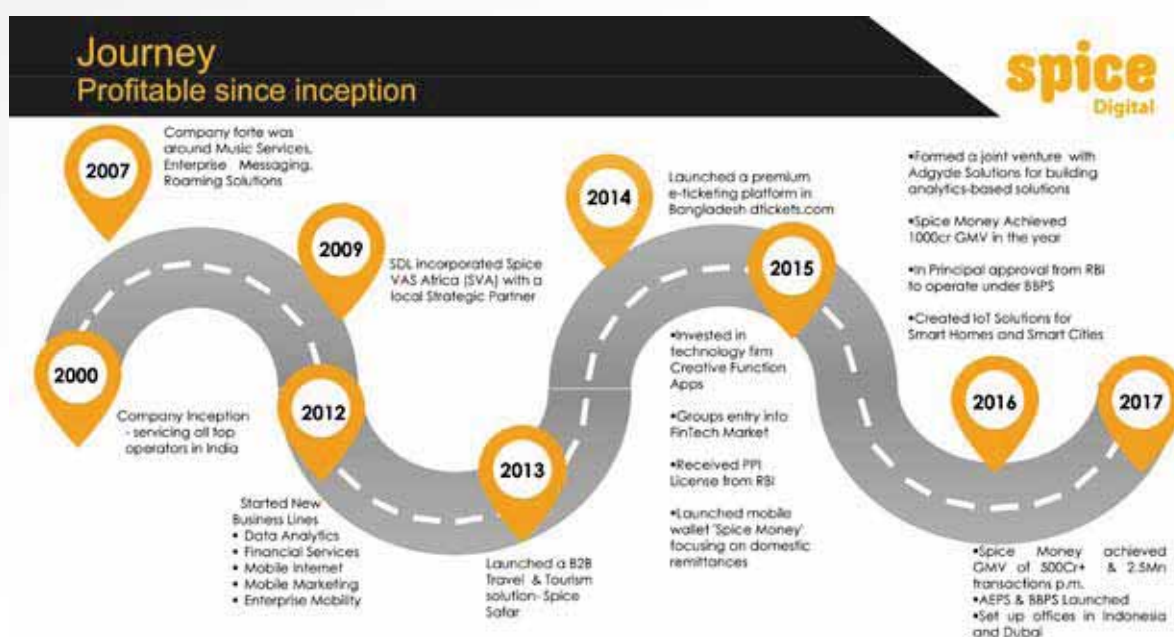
Journey
Profitable since inception

spice
Digital

2007
Company forte was around Music Services, Enterprise Messaging, Roaming Solutions

2009
SDL incorporated Spice VAS Africa (SVA) with a local Strategic Partner

2000
Company Inception - servicing all top operators in India

2012
Started New Business Lines
• Data Analytics
• Financial Services
• Mobile Internet
• Mobile Marketing
• Enterprise Mobility

2013
Launched a B2B Travel & Tourism solution- Spice Safar

2014
Launched a premium e-ticketing platform in Bangladesh dtickets.com

2015
•Invested in technology firm Creative Function Apps
•Groups entry into FinTech Market
•Received PPI License from RBI
•Launched mobile wallet 'Spice Money' focusing on domestic remittances

2016
•Formed a joint venture with Adgyde Solutions for building analytics-based solutions
•Spice Money Achieved 1000cr GMV in the year
•In Principal approval from RBI to operate under BBPS
•Created IoT Solutions for Smart Homes and Smart Cities

2017
•Spice Money achieved GMV of 500Cr+ & 2.5Mn transactions p.m.
•AEPS & BBPS Launched
•Set up offices in Indonesia and Dubai